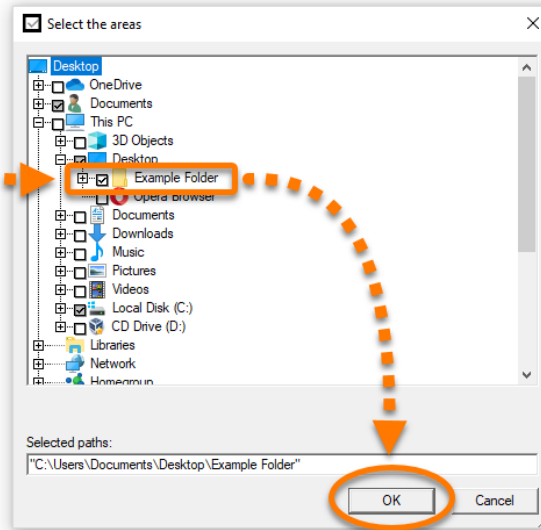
Select the areas

Desktop
OneDrive
Documents
This PC
3D Objects
Desktop
Example Folder
Opera Browser
Documents
Downloads
Music
Pictures
Videos
Local Disk (C:)
CD Drive (D:)
Libraries
Network
Homegroup

Selected paths:
"C:\Users\Documents\Desktop\Example Folder"

OK
Cancel